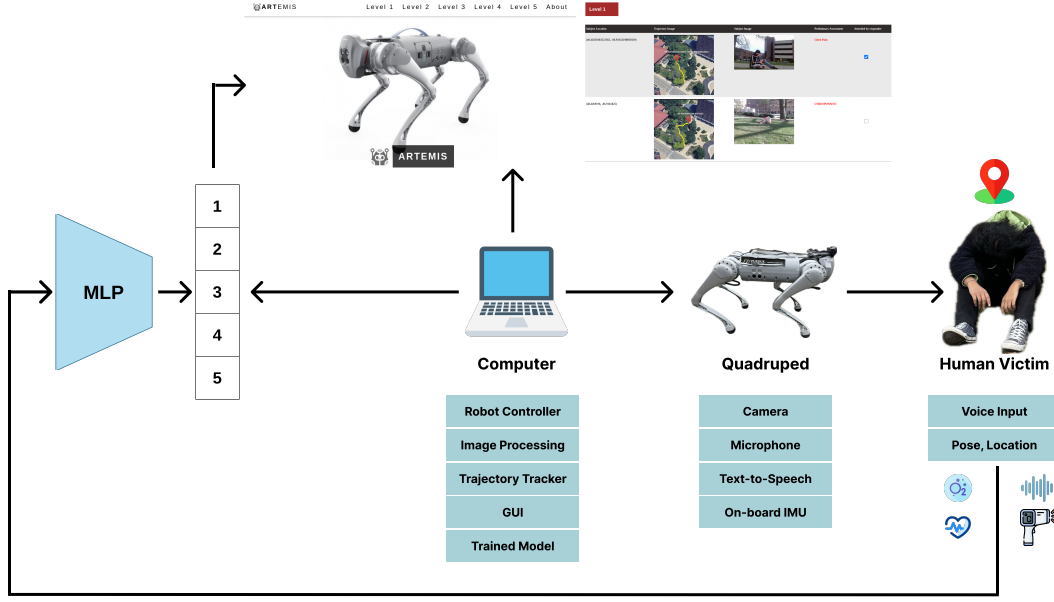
ARTEMIS Level 1 Level 2 Level 3 Level 4 Level 5 About

ARTEMIS

Level 1

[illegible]

MLP

1
2
3
4
5

Computer

Robot Controller
Image Processing
Trajectory Tracker
GUI
Trained Model

Quadruped

Camera
Microphone
Text-to-Speech
On-board IMU

Human Victim

Voice Input
Pose, Location

$O_2$